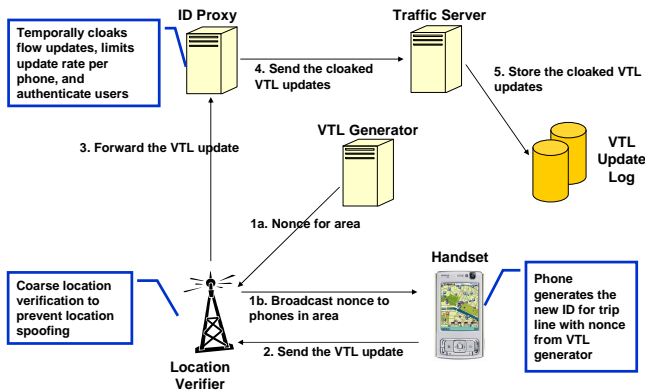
Temporally cloaks flow updates, limits update rate per phone, and authenticate users

ID Proxy

Traffic Server

4. Send the cloaked VTL updates

5. Store the cloaked VTL updates

VTL Update Log

VTL Generator

3. Forward the VTL update

1a. Nonce for area

Handset

Coarse location verification to prevent location spoofing

1b. Broadcast nonce to phones in area

Phone generates the new ID for trip line with nonce from VTL generator

2. Send the VTL update

Location Verifier